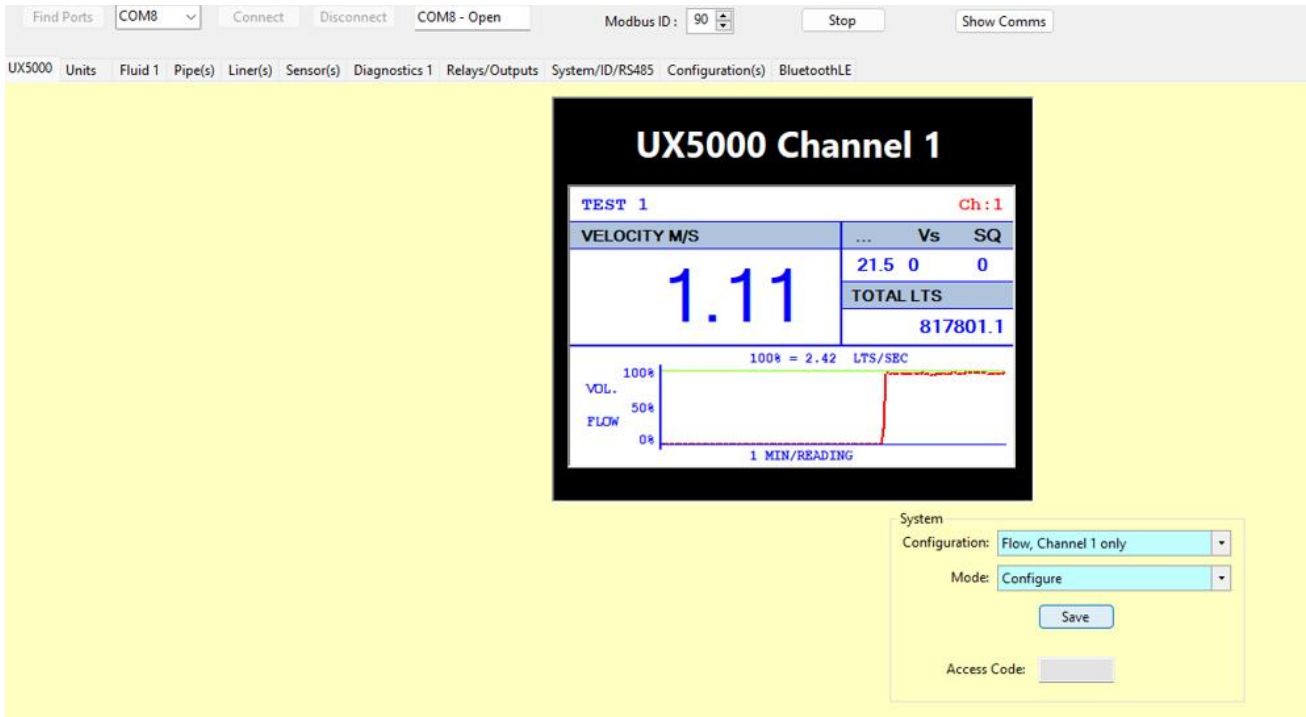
Find Ports COM8 Connect Disconnect COM8 - Open Modbus ID : 90 Stop Show Comms

UX5000 Units Fluid 1 Pipe(s) Liner(s) Sensor(s) Diagnostics 1 Relays/Outputs System/ID/RS485 Configuration(s) BluetoothLE

UX5000 Channel 1

TEST 1 Ch:1

VELOCITY M/S

... Vs SQ

21.5 0 0

1.11

TOTAL LTS

817801.1

100% = 2.42 LTS/SEC

100%

VOL.

50%

FLOW

0%

1 MIN/READING

System

Configuration: Flow, Channel 1 only

Mode: Configure

Save

Access Code: